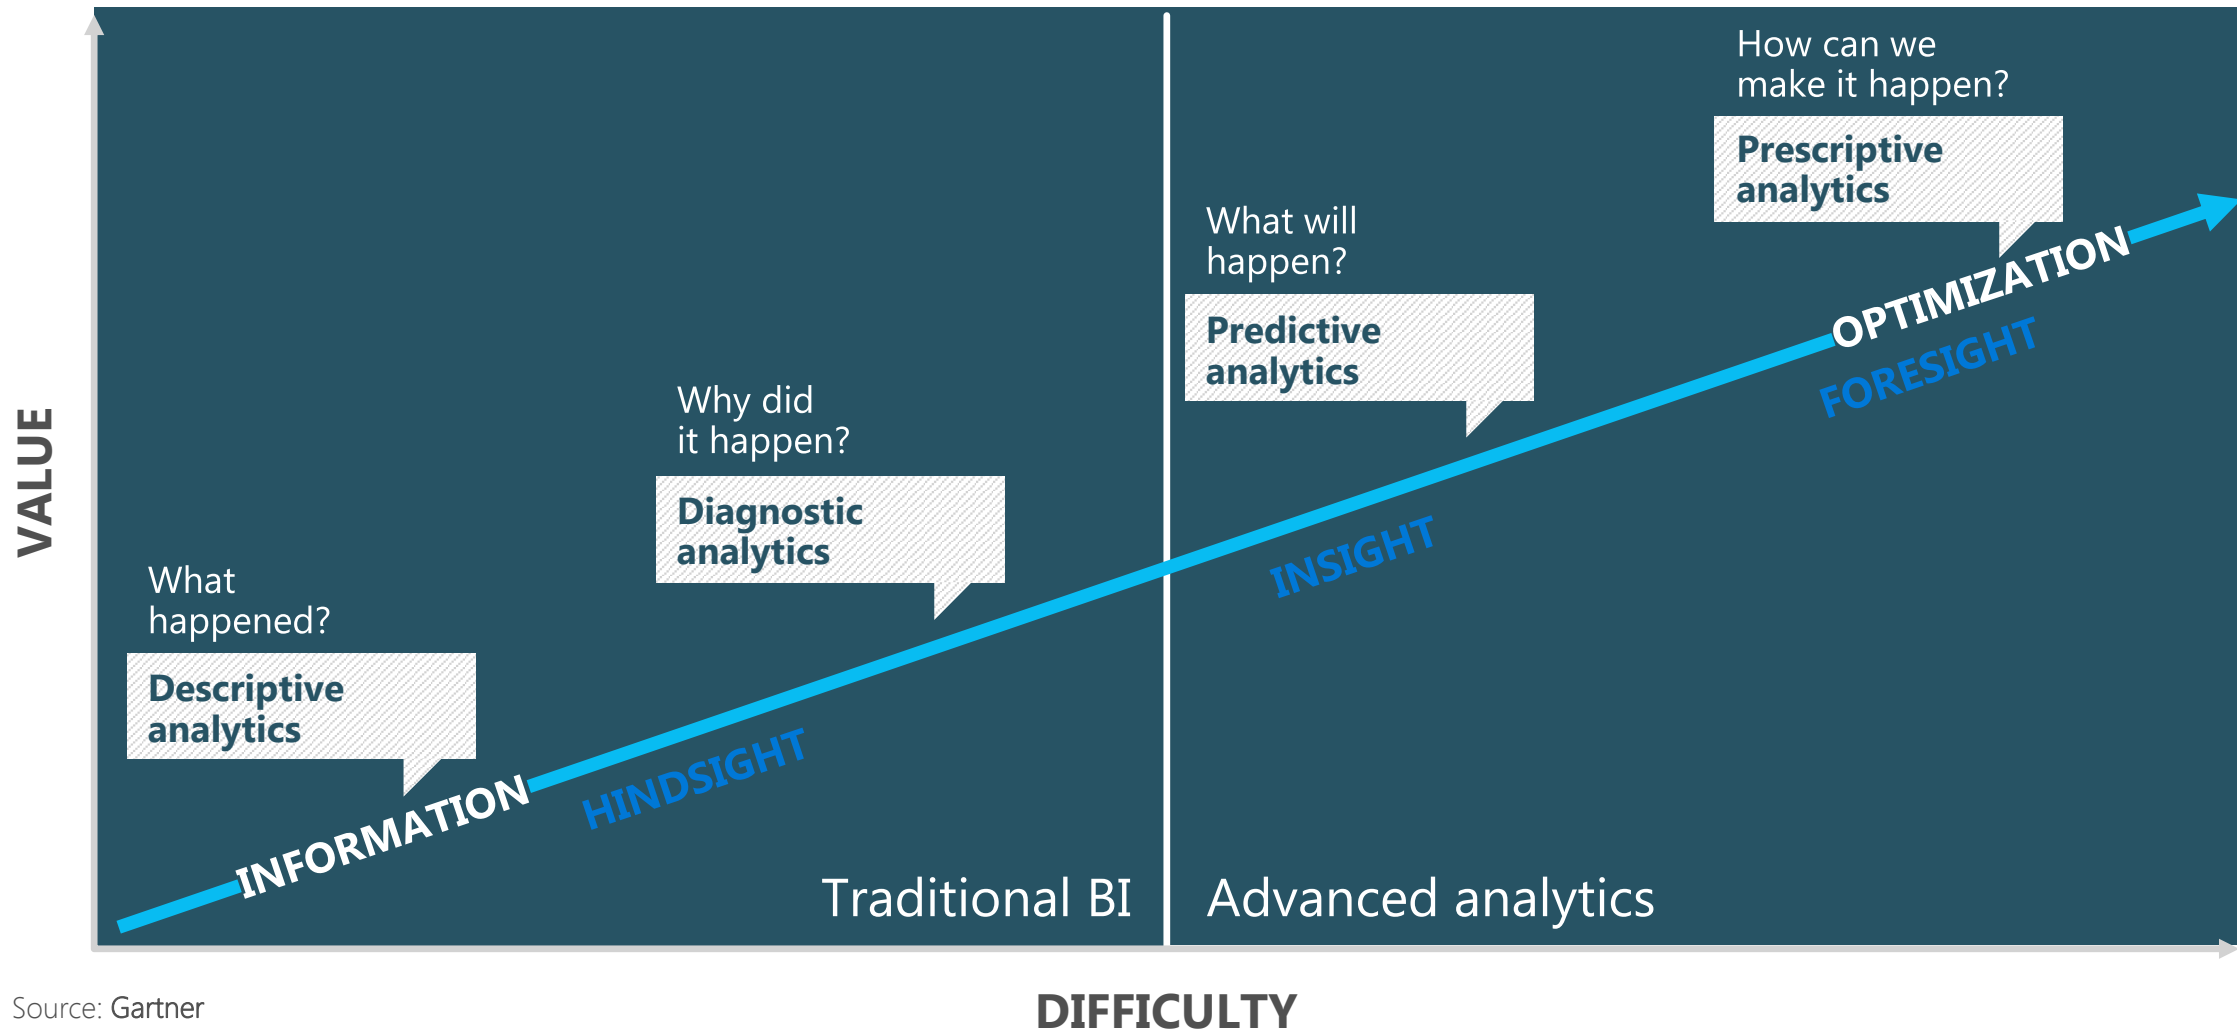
VALUE

How can we make it happen?

Prescriptive analytics

What will happen?

Predictive analytics

Why did it happen?

Diagnostic analytics

What happened?

Descriptive analytics

OPTIMIZATION

FORESIGHT

INSIGHT

HINDSIGHT

INFORMATION

Traditional BI

Advanced analytics

Source: Gartner

DIFFICULTY